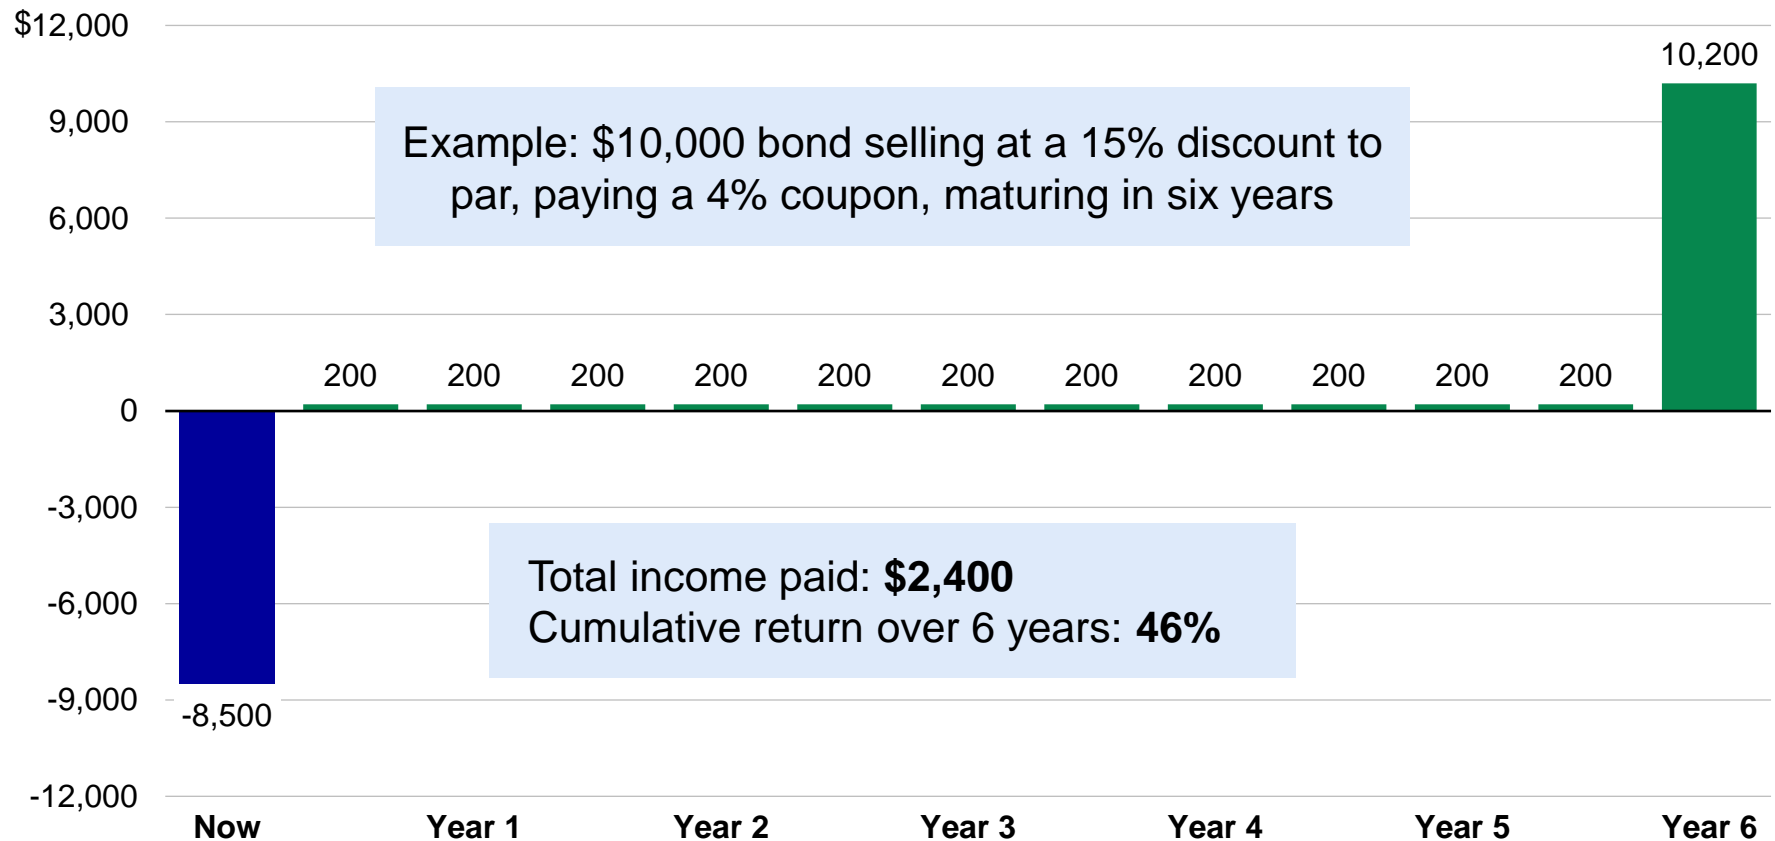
$12,000
9,000
6,000
3,000
0
-3,000
-6,000
-9,000
-12,000

Example: $10,000 bond selling at a 15% discount to par, paying a 4% coupon, maturing in six years

10,200

200 200 200 200 200 200 200 200 200 200 200

-8,500

Total income paid: **$2,400**
Cumulative return over 6 years: **46%**

Now Year 1 Year 2 Year 3 Year 4 Year 5 Year 6